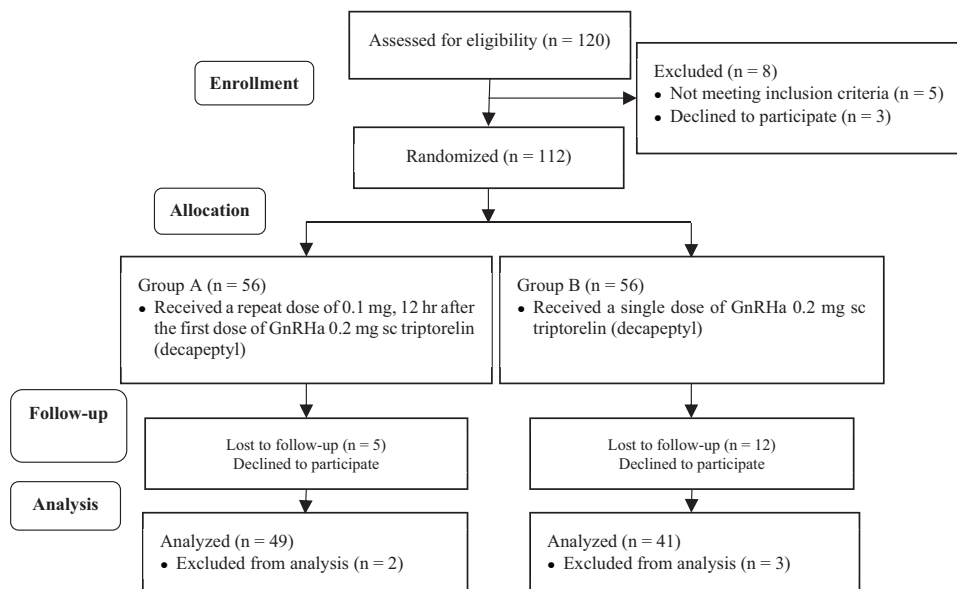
Assessed for eligibility (n = 120)

Enrollment

Excluded (n = 8)
• Not meeting inclusion criteria (n = 5)
• Declined to participate (n = 3)

Randomized (n = 112)

Allocation

Group A (n = 56)
• Received a repeat dose of 0.1 mg, 12 hr after the first dose of GnRHa 0.2 mg sc triptorelin (decapeptyl)

Group B (n = 56)
• Received a single dose of GnRHa 0.2 mg sc triptorelin (decapeptyl)

Follow-up

Lost to follow-up (n = 5)
Declined to participate

Lost to follow-up (n = 12)
Declined to participate

Analysis

Analyzed (n = 49)
• Excluded from analysis (n = 2)

Analyzed (n = 41)
• Excluded from analysis (n = 3)